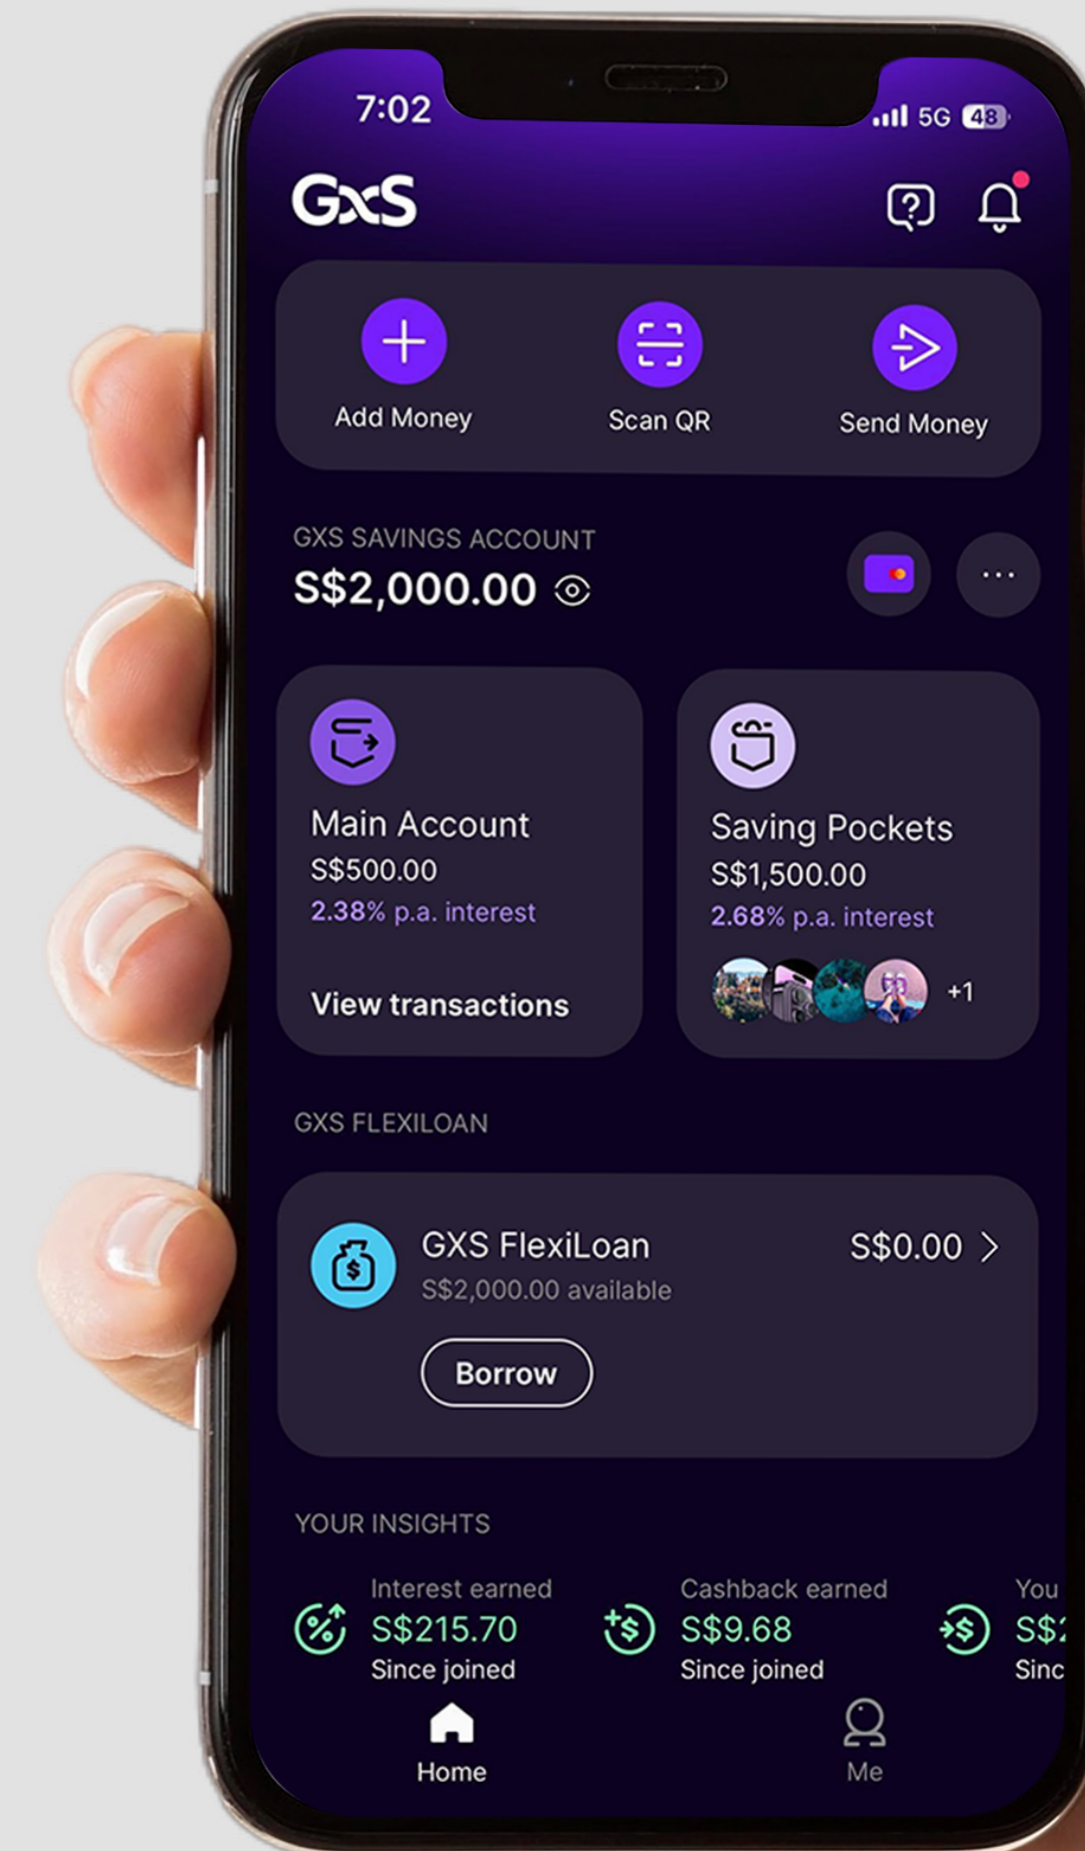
7:02
5G 48

GXS

Add Money
Scan QR
Send Money

GXS SAVINGS ACCOUNT
S$2,000.00

Main Account
S$500.00
2.38% p.a. interest

View transactions

Saving Pockets
S$1,500.00
2.68% p.a. interest
+1

GXS FLEXILOAN

GXS FlexiLoan
S$0.00
S$2,000.00 available

Borrow

YOUR INSIGHTS

Interest earned
S$215.70
Since joined

Cashback earned
S$9.68
Since joined

You
S$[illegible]
Sinc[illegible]

Home
Me